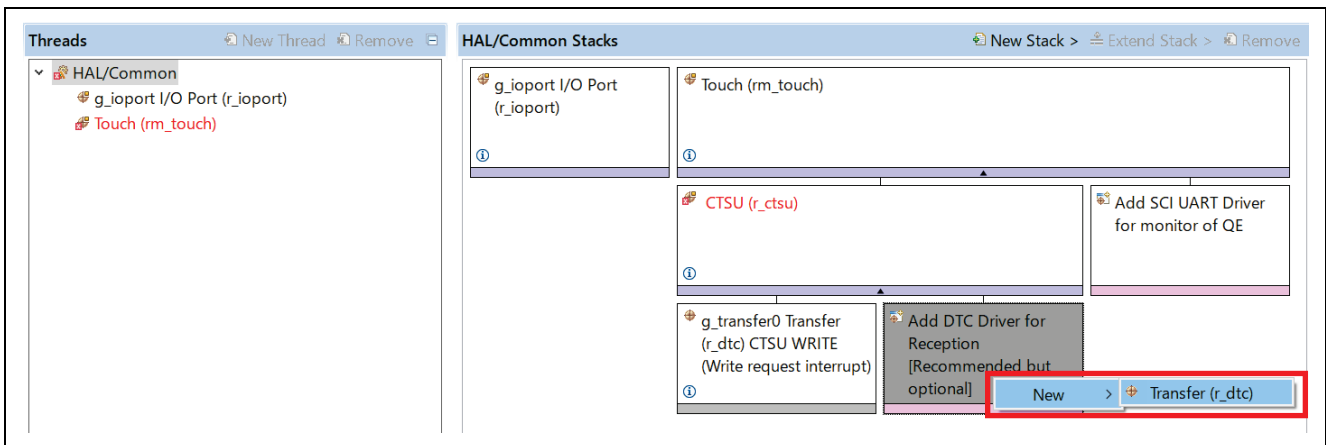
Threads
New Thread
Remove

HAL/Common
g_ioport I/O Port (r_ioport)
Touch (rm_touch)

HAL/Common Stacks
New Stack >
Extend Stack >
Remove

g_ioport I/O Port (r_ioport)

Touch (rm_touch)

CTSU (r_ctsu)

Add SCI UART Driver for monitor of QE

g_transfer0 Transfer (r_dtc) CTSU WRITE (Write request interrupt)

Add DTC Driver for Reception [Recommended but optional]

New >
Transfer (r_dtc)